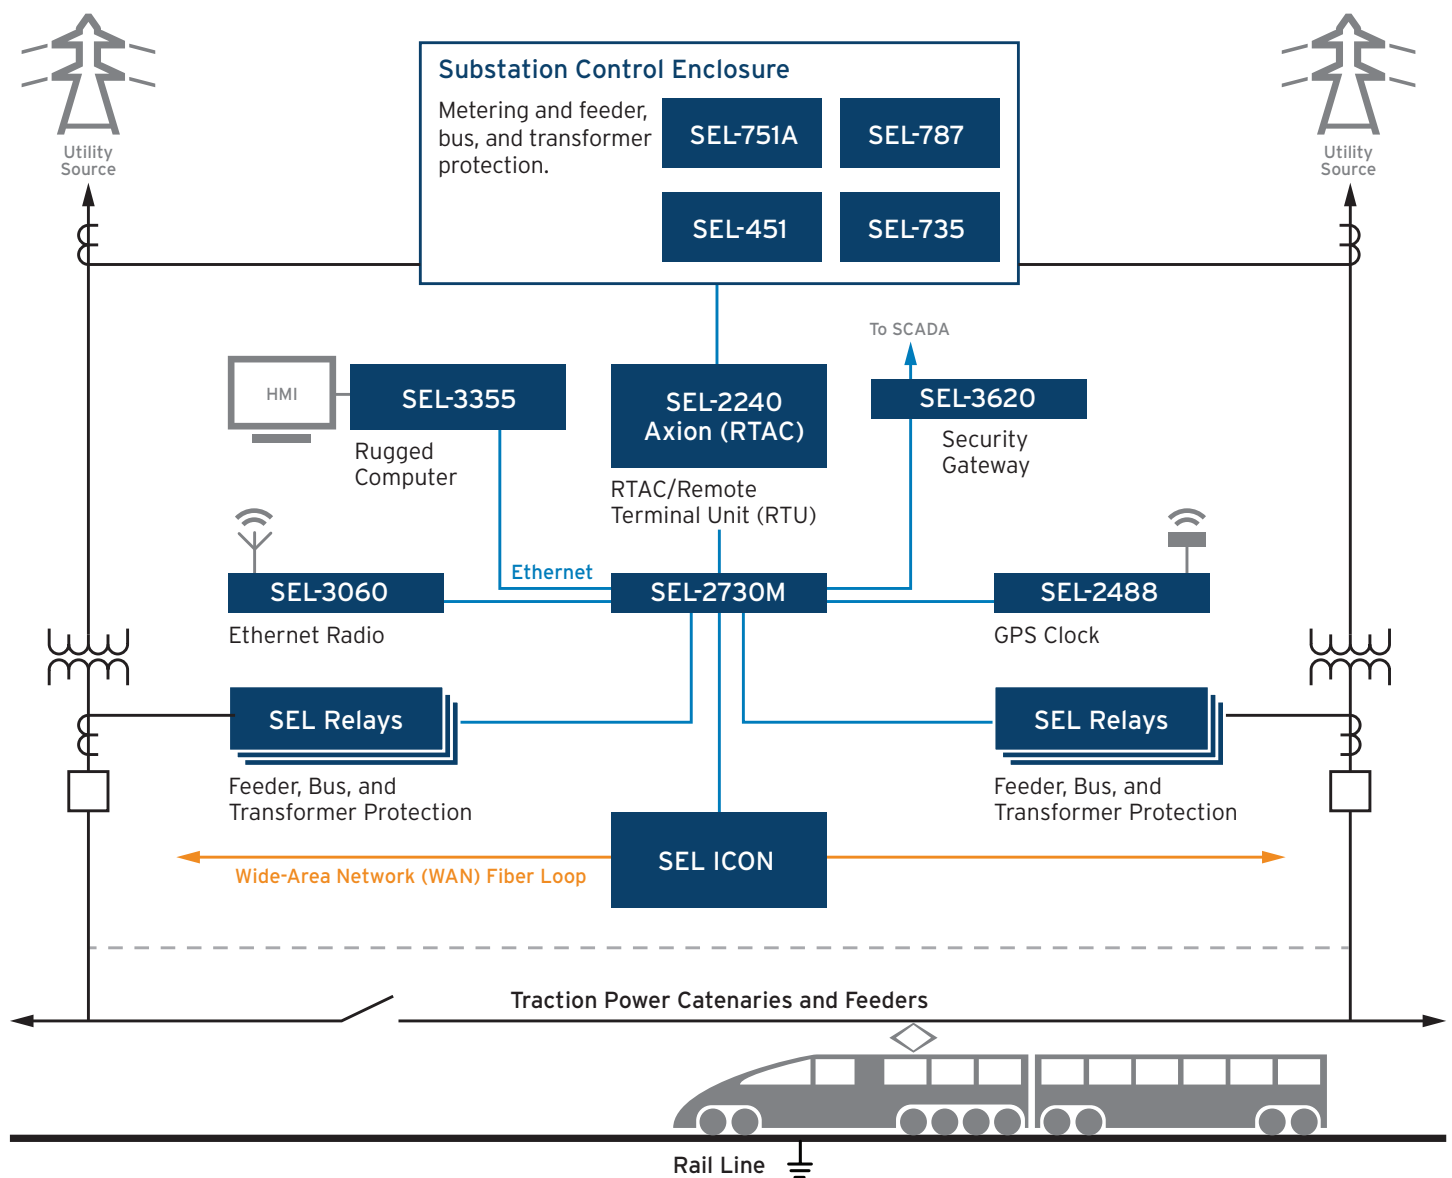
Utility Source

Substation Control Enclosure

Metering and feeder, bus, and transformer protection.

SEL-751A

SEL-787

SEL-451

SEL-735

Utility Source

To SCADA

HMI

SEL-3355

Rugged Computer

SEL-2240 Axion (RTAC)

RTAC/Remote Terminal Unit (RTU)

SEL-3620

Security Gateway

Ethernet

SEL-3060

Ethernet Radio

SEL-2730M

SEL-2488

GPS Clock

SEL Relays

Feeder, Bus, and Transformer Protection

SEL Relays

Feeder, Bus, and Transformer Protection

Wide-Area Network (WAN) Fiber Loop

SEL ICON

Traction Power Catenaries and Feeders

Rail Line